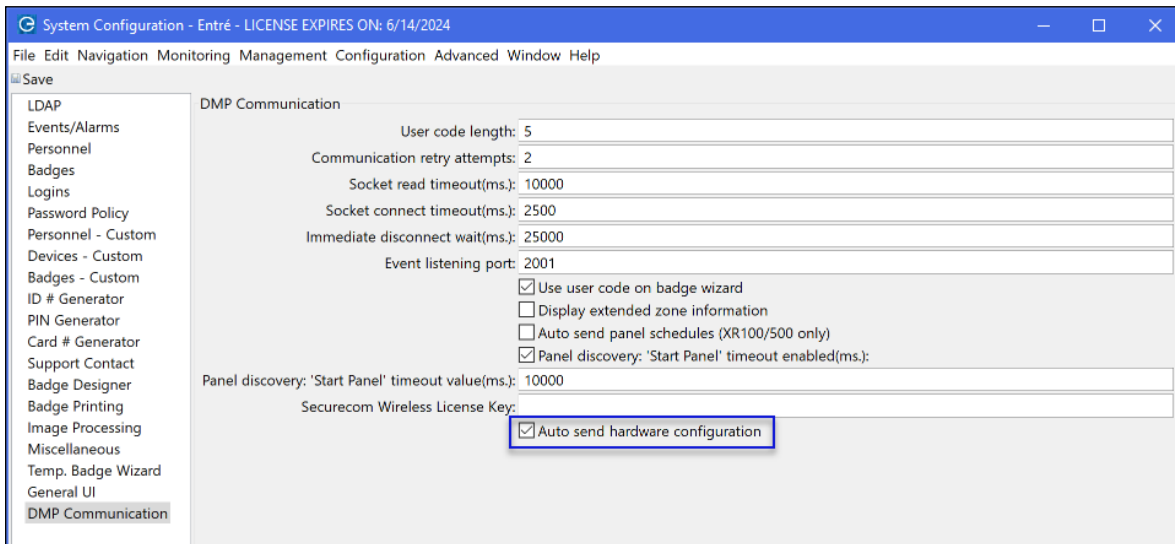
System Configuration - Entré - LICENSE EXPIRES ON: 6/14/2024

File Edit Navigation Monitoring Management Configuration Advanced Window Help

Save

LDAP
Events/Alarms
Personnel
Badges
Logins
Password Policy
Personnel - Custom
Devices - Custom
Badges - Custom
ID # Generator
PIN Generator
Card # Generator
Support Contact
Badge Designer
Badge Printing
Image Processing
Miscellaneous
Temp. Badge Wizard
General UI
DMP Communication

DMP Communication

User code length: 5
Communication retry attempts: 2
Socket read timeout(ms.): 10000
Socket connect timeout(ms.): 2500
Immediate disconnect wait(ms.): 25000
Event listening port: 2001
☑ Use user code on badge wizard
☐ Display extended zone information
☐ Auto send panel schedules (XR100/500 only)
☑ Panel discovery: 'Start Panel' timeout enabled(ms.):
Panel discovery: 'Start Panel' timeout value(ms.): 10000
Securecom Wireless License Key:
☑ Auto send hardware configuration